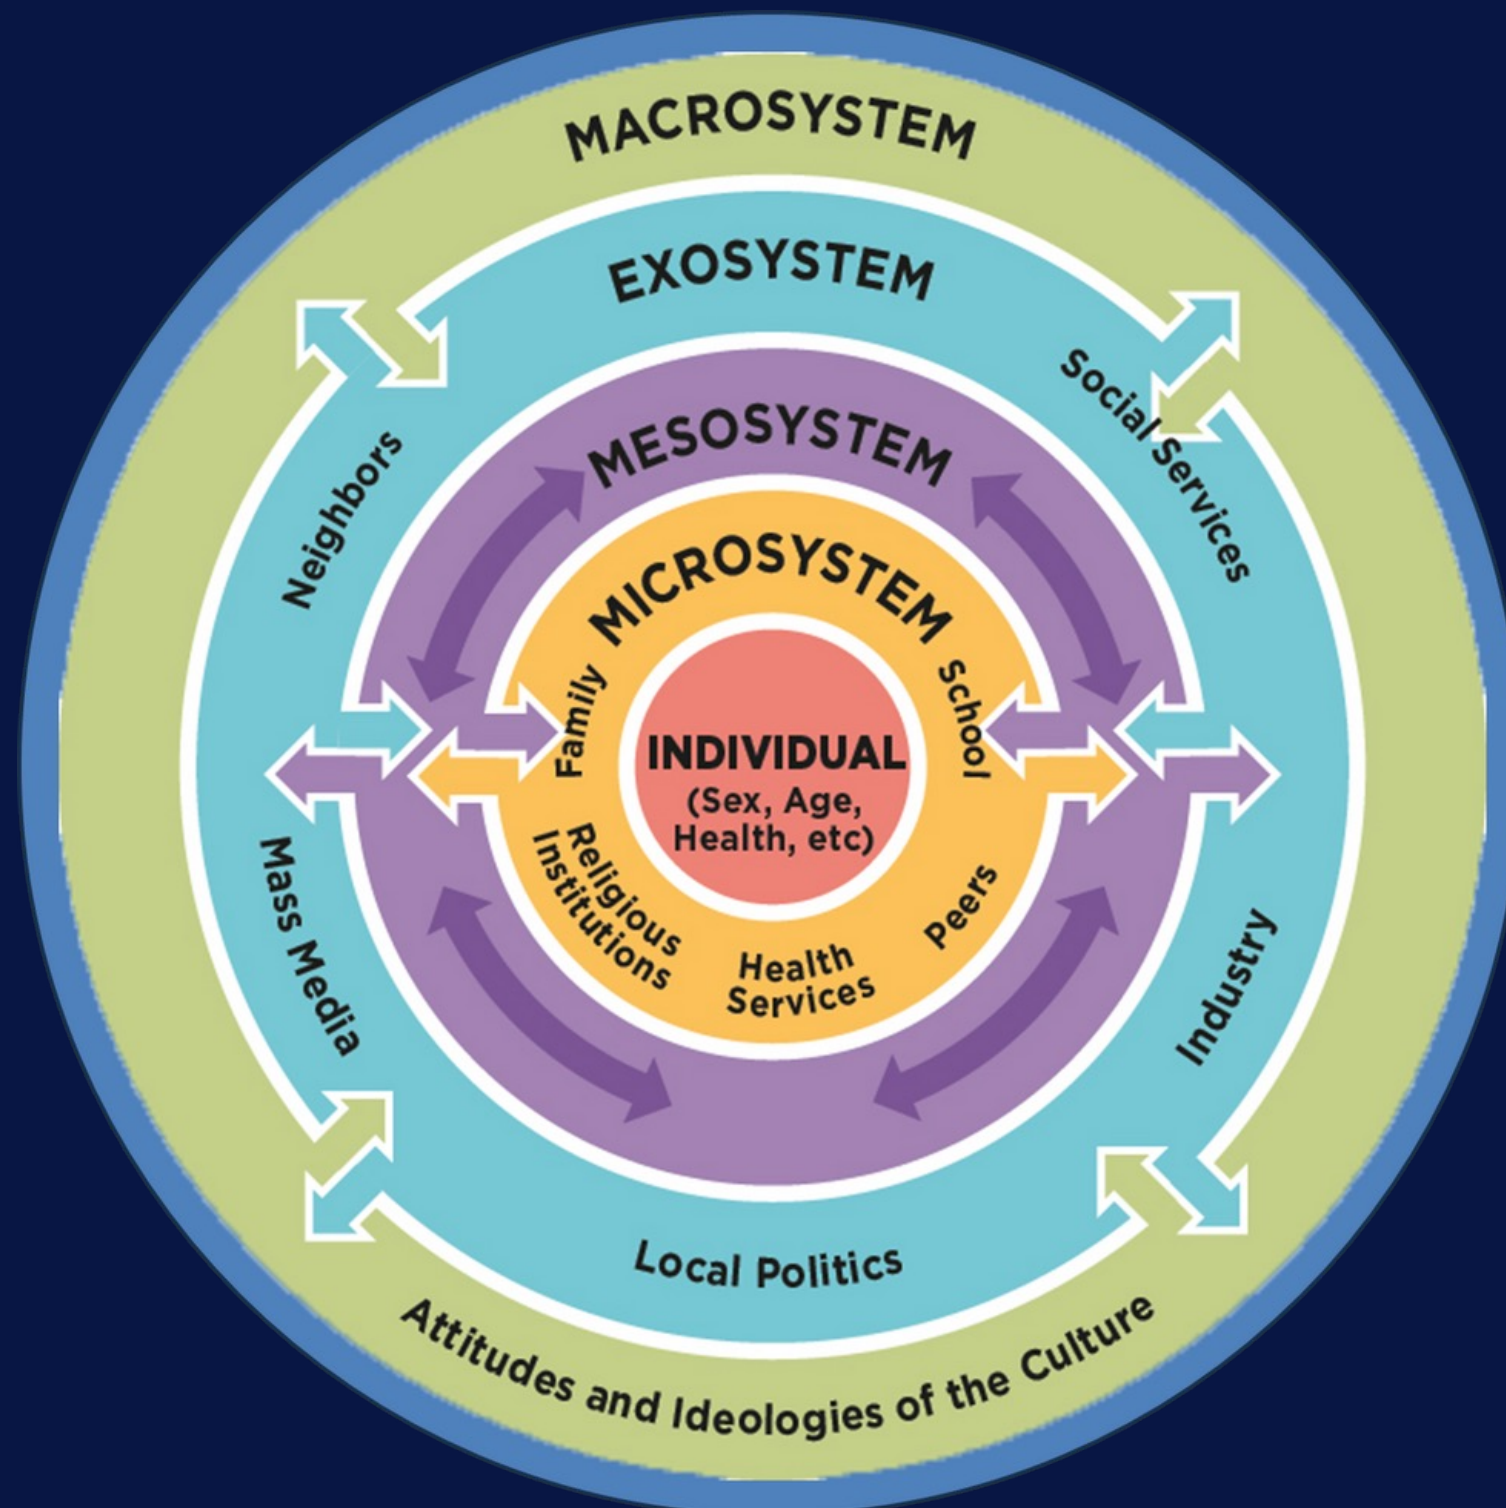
MACROSYSTEM

EXOSYSTEM

Neighbors

Social Services

MESOSYSTEM

MICROSYSTEM

Family

School

INDIVIDUAL
(Sex, Age, Health, etc)

Religious Institutions

Health Services

Peers

Mass Media

Industry

Local Politics

Attitudes and Ideologies of the Culture